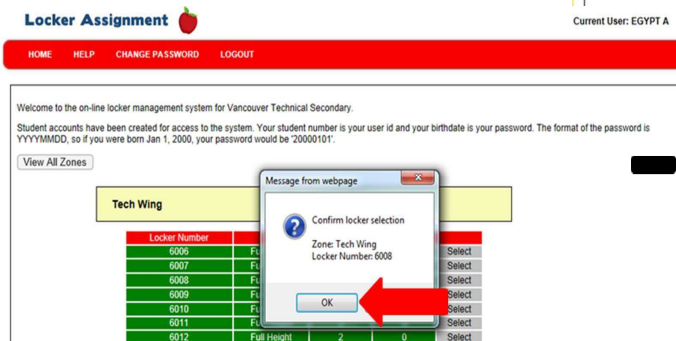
Locker Assignment

Current User: EGYPT A

HOME HELP CHANGE PASSWORD LOGOUT

Welcome to the on-line locker management system for Vancouver Technical Secondary.

Student accounts have been created for access to the system. Your student number is your user id and your birthdate is your password. The format of the password is YYYYMMDD, so if you were born Jan 1, 2000, your password would be '20000101'.

View All Zones

Tech Wing

Message from webpage

Confirm locker selection

Zone: Tech Wing
Locker Number: 6008

OK

| Locker Number | | | | |
|---|---|---|---|---|
| 6006 | Fu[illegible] | | | Select |
| 6007 | Fu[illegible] | | | Select |
| 6008 | Fu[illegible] | | | Select |
| 6009 | Fu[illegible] | | | Select |
| 6010 | Fu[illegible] | | | Select |
| 6011 | Fu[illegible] | | | Select |
| 6012 | Full Height | 2 | 0 | Select |